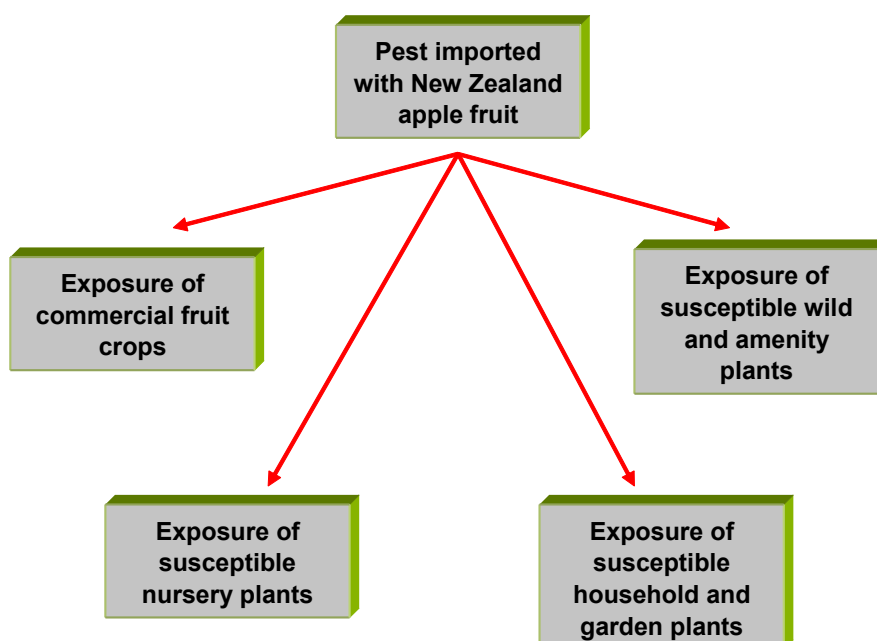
Pest imported with New Zealand apple fruit

Exposure of commercial fruit crops

Exposure of susceptible wild and amenity plants

Exposure of susceptible nursery plants

Exposure of susceptible household and garden plants